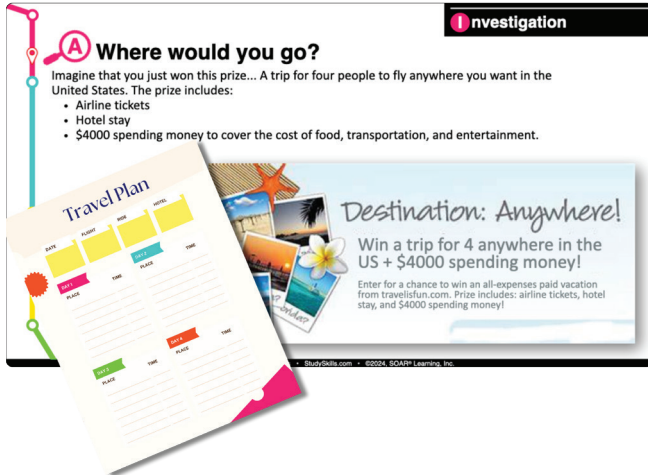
Investigation

A Where would you go?

Imagine that you just won this prize... A trip for four people to fly anywhere you want in the United States. The prize includes:

- Airline tickets
- Hotel stay
- $4000 spending money to cover the cost of food, transportation, and entertainment.

Travel Plan

DATE FLIGHT RIDE HOTEL

DAY 1 TIME PLACE

DAY 2 TIME PLACE

DAY 3 TIME PLACE

DAY 4 TIME PLACE

Destination: Anywhere!

Win a trip for 4 anywhere in the US + $4000 spending money!

Enter for a chance to win an all-expenses paid vacation from travelisfun.com. Prize includes: airline tickets, hotel stay, and $4000 spending money!

StudySkills.com • ©2024, SOAR® Learning, Inc.